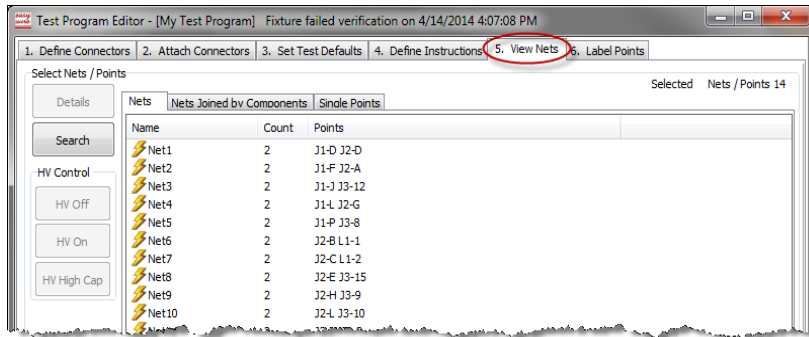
Test Program Editor - [My Test Program]   Fixture failed verification on 4/14/2014 4:07:08 PM

1. Define Connectors | 2. Attach Connectors | 3. Set Test Defaults | 4. Define Instructions | 5. View Nets | 6. Label Points

Select Nets / Points

Selected   Nets / Points 14

Details

Search

HV Control

HV Off

HV On

HV High Cap

Nets | Nets Joined by Components | Single Points

| Name | Count | Points |
|---|---|---|
| Net1 | 2 | J1-D J2-D |
| Net2 | 2 | J1-F J2-A |
| Net3 | 2 | J1-J J3-12 |
| Net4 | 2 | J1-L J2-G |
| Net5 | 2 | J1-P J3-8 |
| Net6 | 2 | J2-B L1-1 |
| Net7 | 2 | J2-C L1-2 |
| Net8 | 2 | J2-E J3-15 |
| Net9 | 2 | J2-H J3-9 |
| Net10 | 2 | J2-L J3-10 |